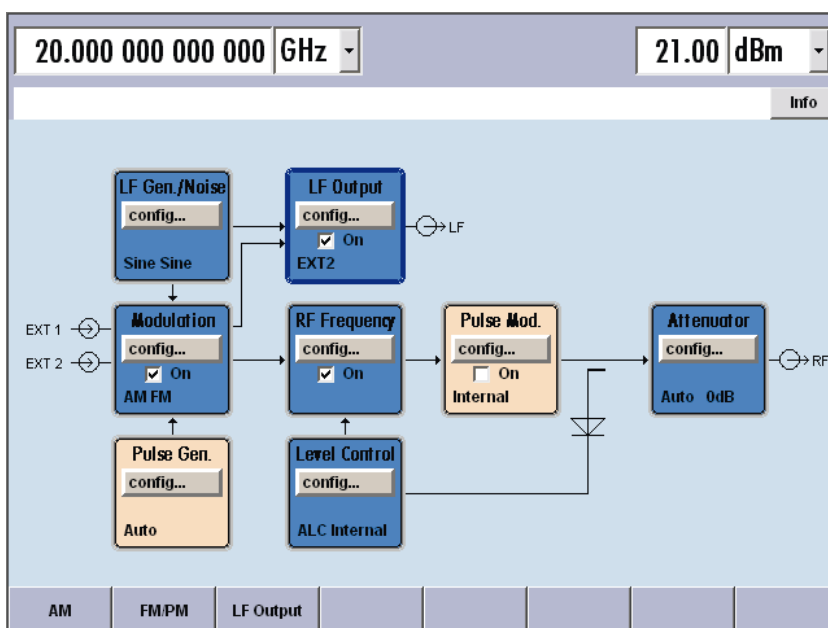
20.000 000 000 000 GHz

21.00 dBm

Info

LF Gen./Noise
config...
Sine Sine

LF Output
config...
On
EXT2

LF

EXT 1
EXT 2

Modulation
config...
On
AM FM

RF Frequency
config...
On

Pulse Mod.
config...
On
Internal

Attenuator
config...
Auto 0dB

RF

Pulse Gen.
config...
Auto

Level Control
config...
ALC Internal

AM | FM/PM | LF Output